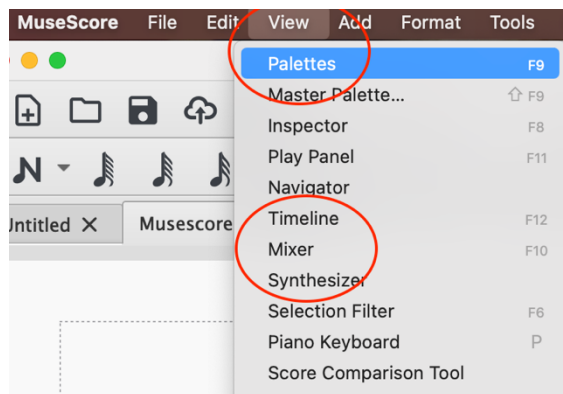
MuseScore File Edit View Add Format Tools

Palettes F9
Master Palette... ⇧ F9
Inspector F8
Play Panel F11
Navigator
Timeline F12
Mixer F10
Synthesizer
Selection Filter F6
Piano Keyboard P
Score Comparison Tool

Untitled ✕ Musescore